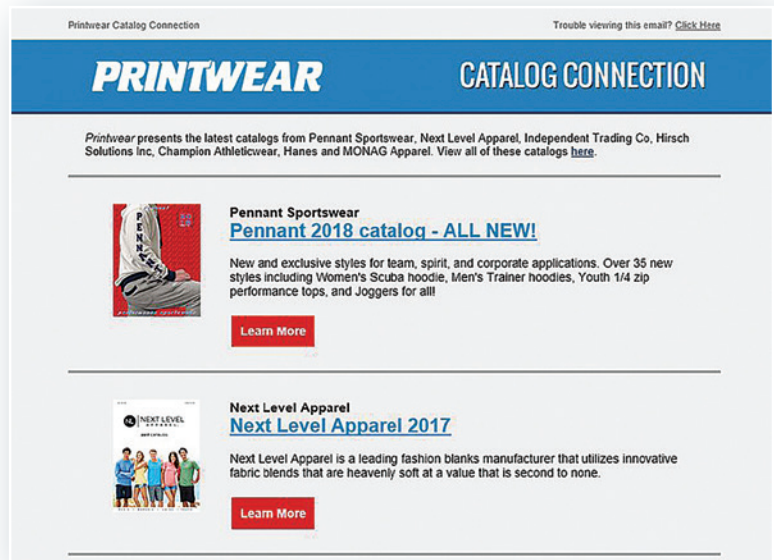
Printwear Catalog Connection

Trouble viewing this email? Click Here

PRINTWEAR

CATALOG CONNECTION

Printwear presents the latest catalogs from Pennant Sportswear, Next Level Apparel, Independent Trading Co, Hirsch Solutions Inc, Champion Athleticwear, Hanes and MONAG Apparel. View all of these catalogs here.

Pennant Sportswear

Pennant 2018 catalog - ALL NEW!

New and exclusive styles for team, spirit, and corporate applications. Over 35 new styles including Women's Scuba hoodie, Men's Trainer hoodies, Youth 1/4 zip performance tops, and Joggers for all!

Learn More

Next Level Apparel

Next Level Apparel 2017

Next Level Apparel is a leading fashion blanks manufacturer that utilizes innovative fabric blends that are heavenly soft at a value that is second to none.

Learn More